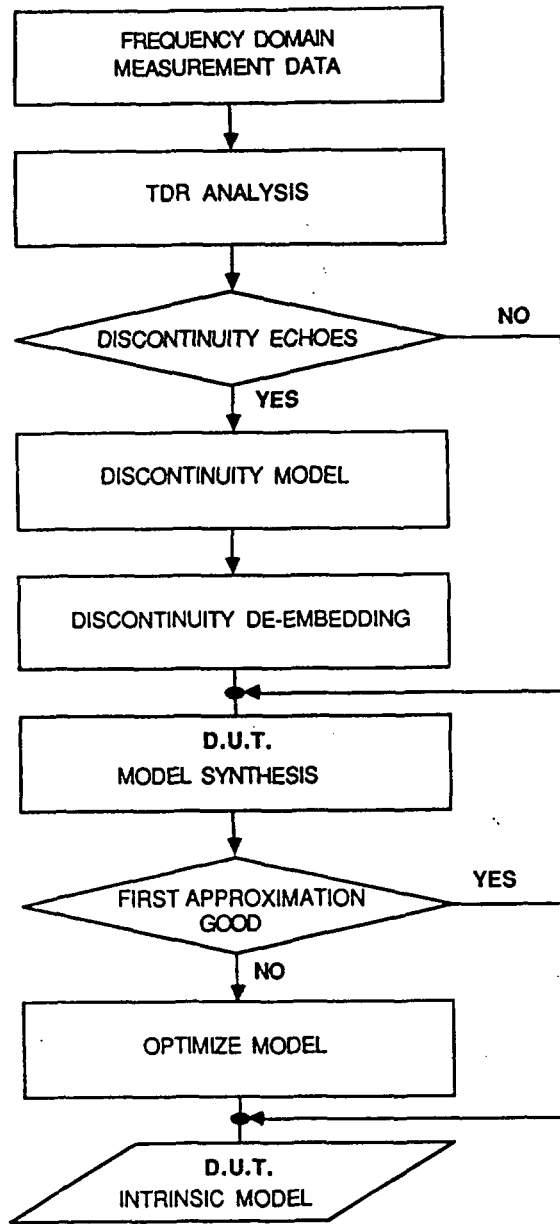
FREQUENCY DOMAIN MEASUREMENT DATA

TDR ANALYSIS

DISCONTINUITY ECHOES

NO

YES

DISCONTINUITY MODEL

DISCONTINUITY DE-EMBEDDING

D.U.T.
MODEL SYNTHESIS

FIRST APPROXIMATION GOOD

YES

NO

OPTIMIZE MODEL

D.U.T.
INTRINSIC MODEL